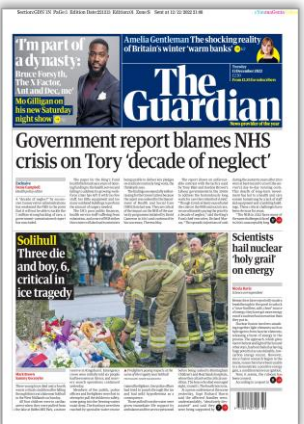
Section:GDN 1N PaRt:1 Edition:EDN Editorial:C Sent at 12/12/2022 21:00

'I'm part of a dynasty: Bruce Forsyth, The X Factor, Ant and Dec, me'

Mo Gilligan on his new Saturday night show

Amelia Gentleman The shocking reality of Britain's winter 'warm banks'

Tuesday 13 December 2022 £2.90 From £1.70 for subscribers

The Guardian

News provider of the year

Government report blames NHS crisis on Tory 'decade of neglect'

Solihull Three die and boy, 6, critical in ice tragedy

Scientists hail nuclear 'holy grail' on energy

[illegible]